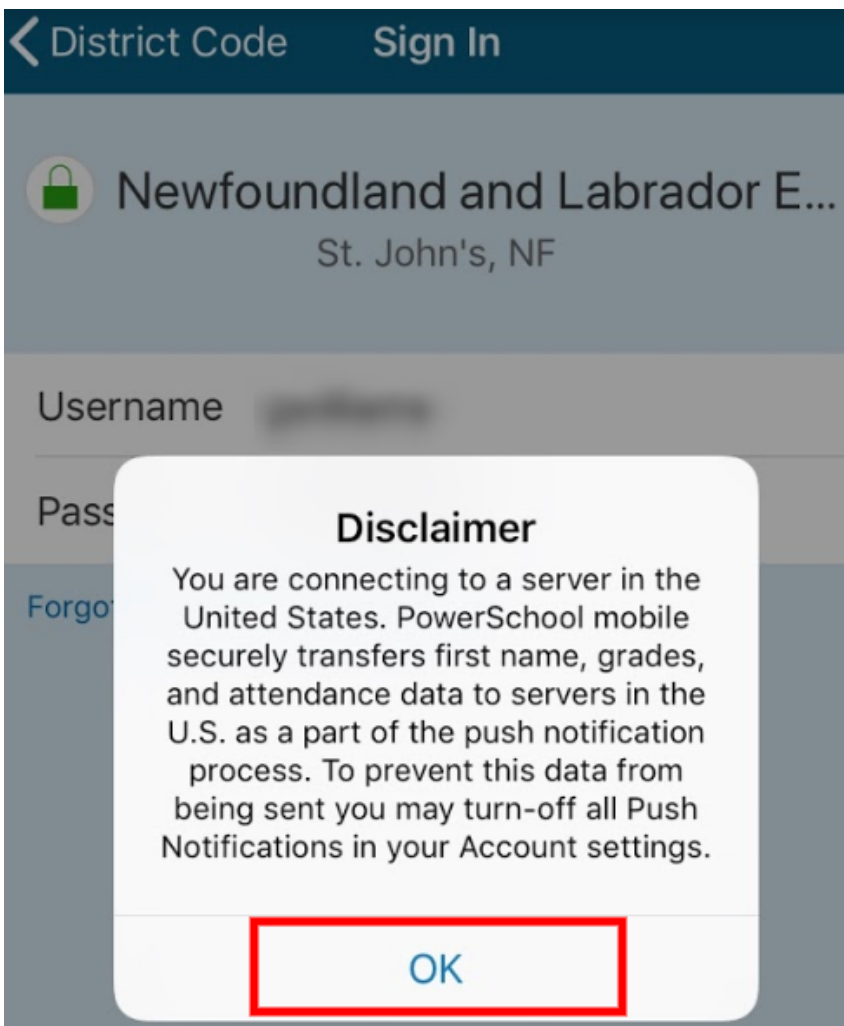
District Code Sign In

Newfoundland and Labrador E...
St. John's, NF

Username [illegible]

Pass

Forgo

Disclaimer
You are connecting to a server in the United States. PowerSchool mobile securely transfers first name, grades, and attendance data to servers in the U.S. as a part of the push notification process. To prevent this data from being sent you may turn-off all Push Notifications in your Account settings.

OK